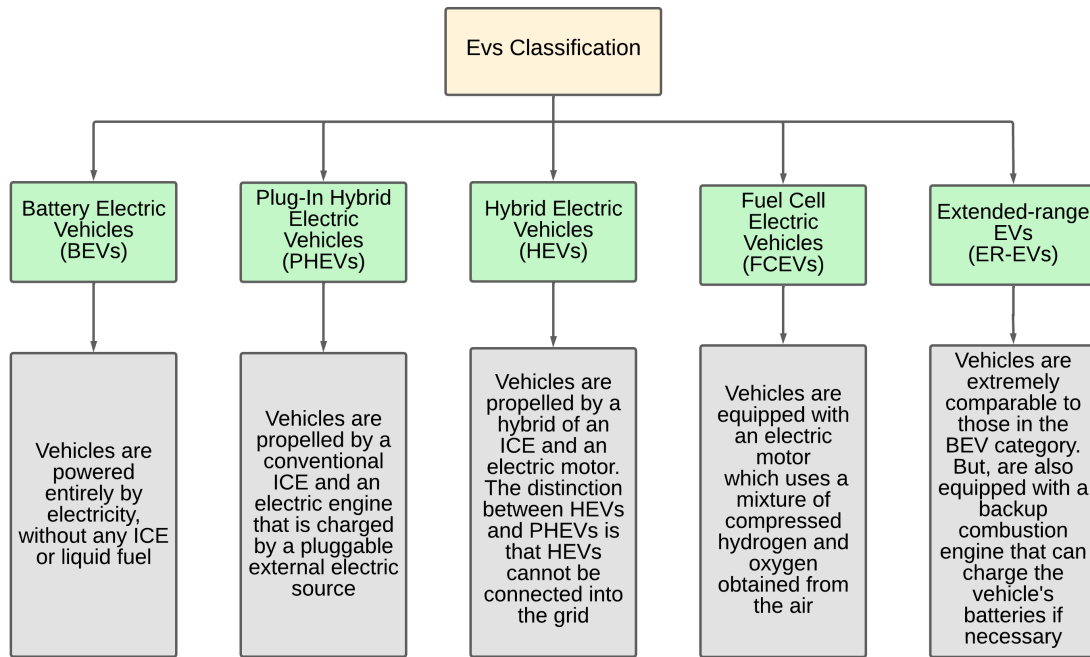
Evs Classification

Battery Electric Vehicles (BEVs)

Plug-In Hybrid Electric Vehicles (PHEVs)

Hybrid Electric Vehicles (HEVs)

Fuel Cell Electric Vehicles (FCEVs)

Extended-range EVs (ER-EVs)

Vehicles are powered entirely by electricity, without any ICE or liquid fuel

Vehicles are propelled by a conventional ICE and an electric engine that is charged by a pluggable external electric source

Vehicles are propelled by a hybrid of an ICE and an electric motor. The distinction between HEVs and PHEVs is that HEVs cannot be connected into the grid

Vehicles are equipped with an electric motor which uses a mixture of compressed hydrogen and oxygen obtained from the air

Vehicles are extremely comparable to those in the BEV category. But, are also equipped with a backup combustion engine that can charge the vehicle's batteries if necessary